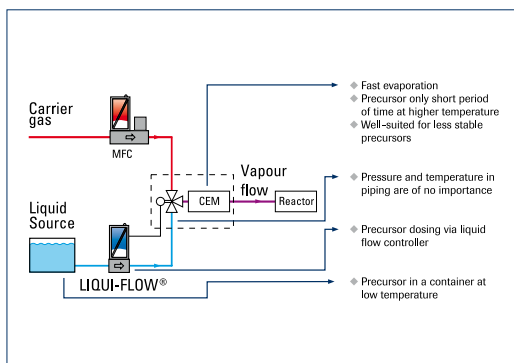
Carrier gas

MFC

Vapour flow

CEM

Reactor

Liquid Source

LIQUI-FLOW®

◆ Fast evaporation
◆ Precursor only short period of time at higher temperature
◆ Well-suited for less stable precursors

◆ Pressure and temperature in piping are of no importance

◆ Precursor dosing via liquid flow controller

◆ Precursor in a container at low temperature